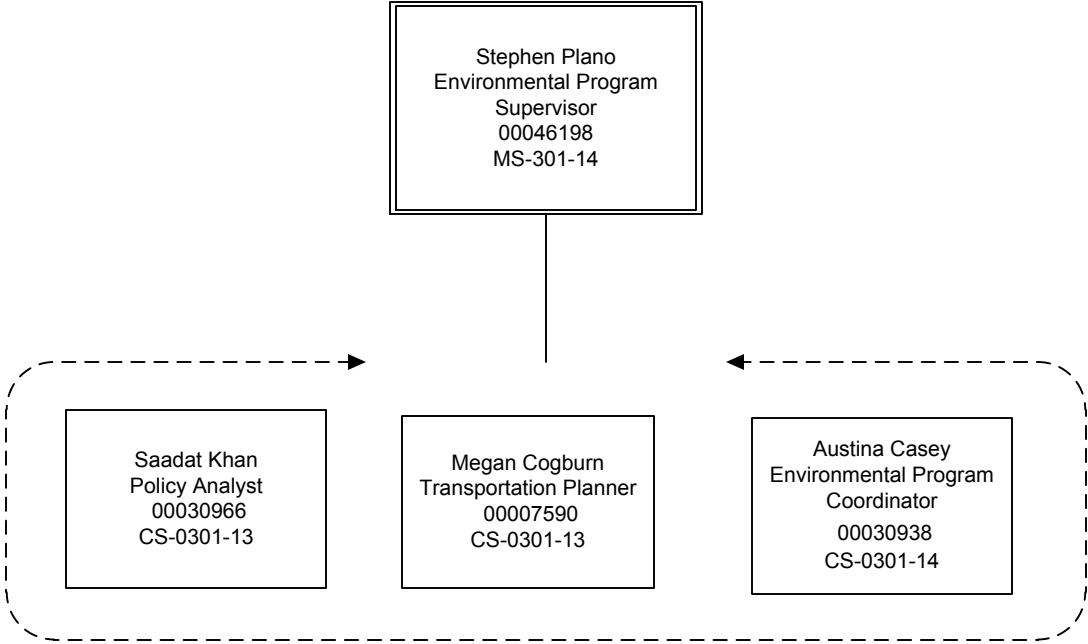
Stephen Plano
Environmental Program Supervisor
00046198
MS-301-14

Saadat Khan
Policy Analyst
00030966
CS-0301-13

Megan Cogburn
Transportation Planner
00007590
CS-0301-13

Austina Casey
Environmental Program Coordinator
00030938
CS-0301-14